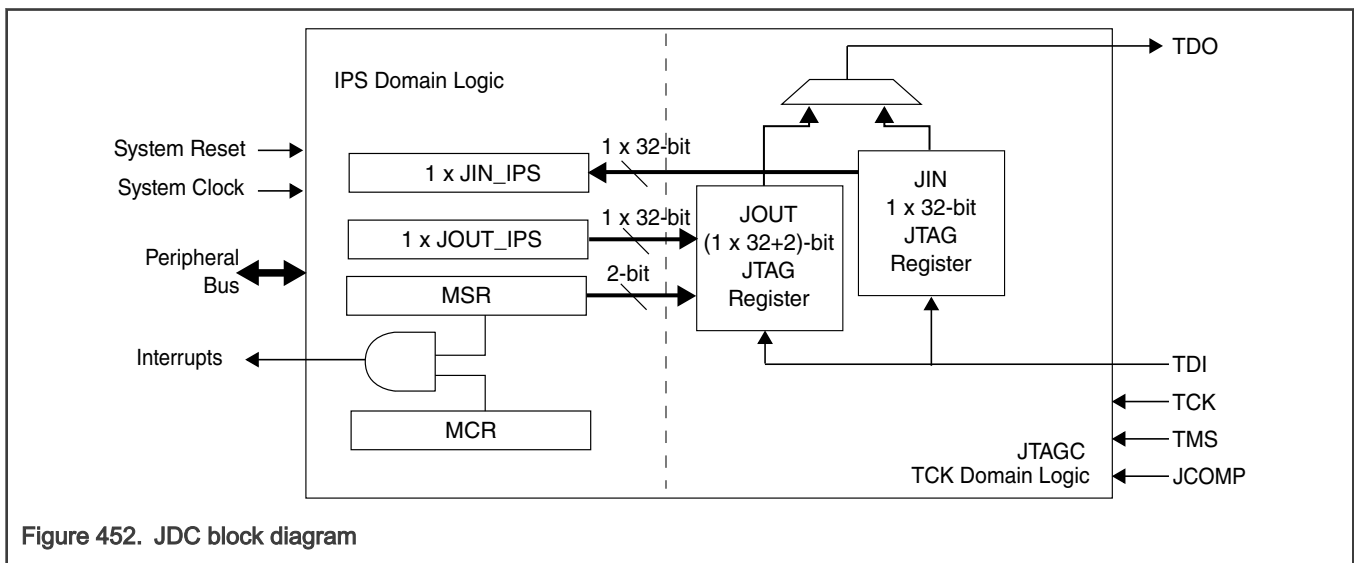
IPS Domain Logic

TDO

System Reset

System Clock

Peripheral Bus

Interrupts

1 x 32-bit

1 x JIN_IPS

1 x 32-bit

1 x JOUT_IPS

2-bit

MSR

MCR

JOUT
(1 x 32+2)-bit
JTAG
Register

JIN
1 x 32-bit
JTAG
Register

TDI

TCK

TMS

JCOMP

JTAGC
TCK Domain Logic

Figure 452. JDC block diagram